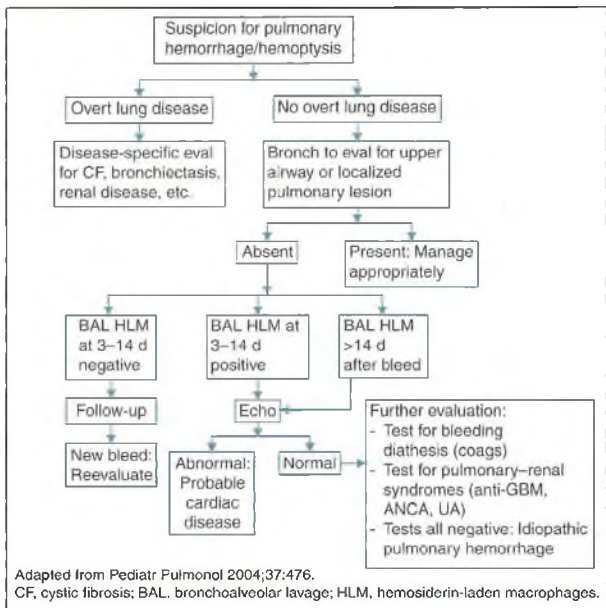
Suspicion for pulmonary hemorrhage/hemoptysis

Overt lung disease

No overt lung disease

Disease-specific eval for CF, bronchiectasis, renal disease, etc.

Bronch to eval for upper airway or localized pulmonary lesion

Absent

Present: Manage appropriately

BAL HLM at 3–14 d negative

BAL HLM at 3–14 d positive

BAL HLM >14 d after bleed

Follow-up

Echo

Further evaluation:
- Test for bleeding diathesis (coags)
- Test for pulmonary–renal syndromes (anti-GBM, ANCA, UA)
- Tests all negative: Idiopathic pulmonary hemorrhage

New bleed: Reevaluate

Abnormal: Probable cardiac disease

Normal

Adapted from Pediatr Pulmonol 2004;37:476.
CF, cystic fibrosis; BAL, bronchoalveolar lavage; HLM, hemosiderin-laden macrophages.